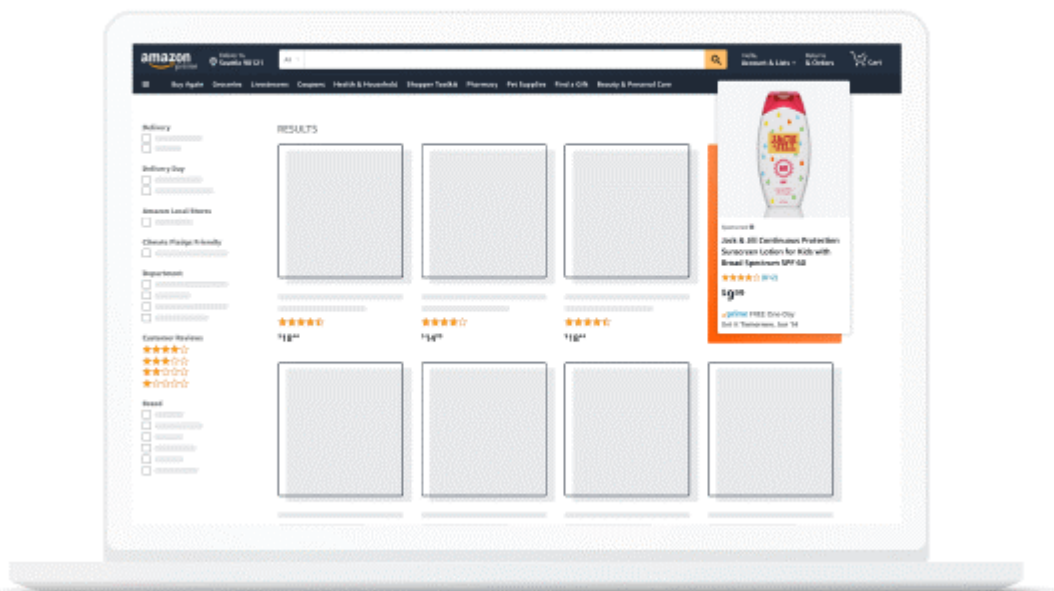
amazon prime

Deliver to Seattle 98121

All

Hello, Account & Lists

Returns & Orders

Cart

Buy Again Groceries Livestreams Coupons Health & Household Shopper Toolkit Pharmacy Pet Supplies Find a Gift Beauty & Personal Care

Delivery

Delivery Day

Amazon Local Stores

Climate Pledge Friendly

Department

Customer Reviews

Brand

RESULTS

$18^{44}$

$14^{99}$

$18^{44}$

Sponsored

Jack & Jill Continuous Protection Sunscreen Lotion for Kids with Broad Spectrum SPF 50

(812)

$9^{59}$

prime FREE One-Day

Get it Tomorrow, Jun 14